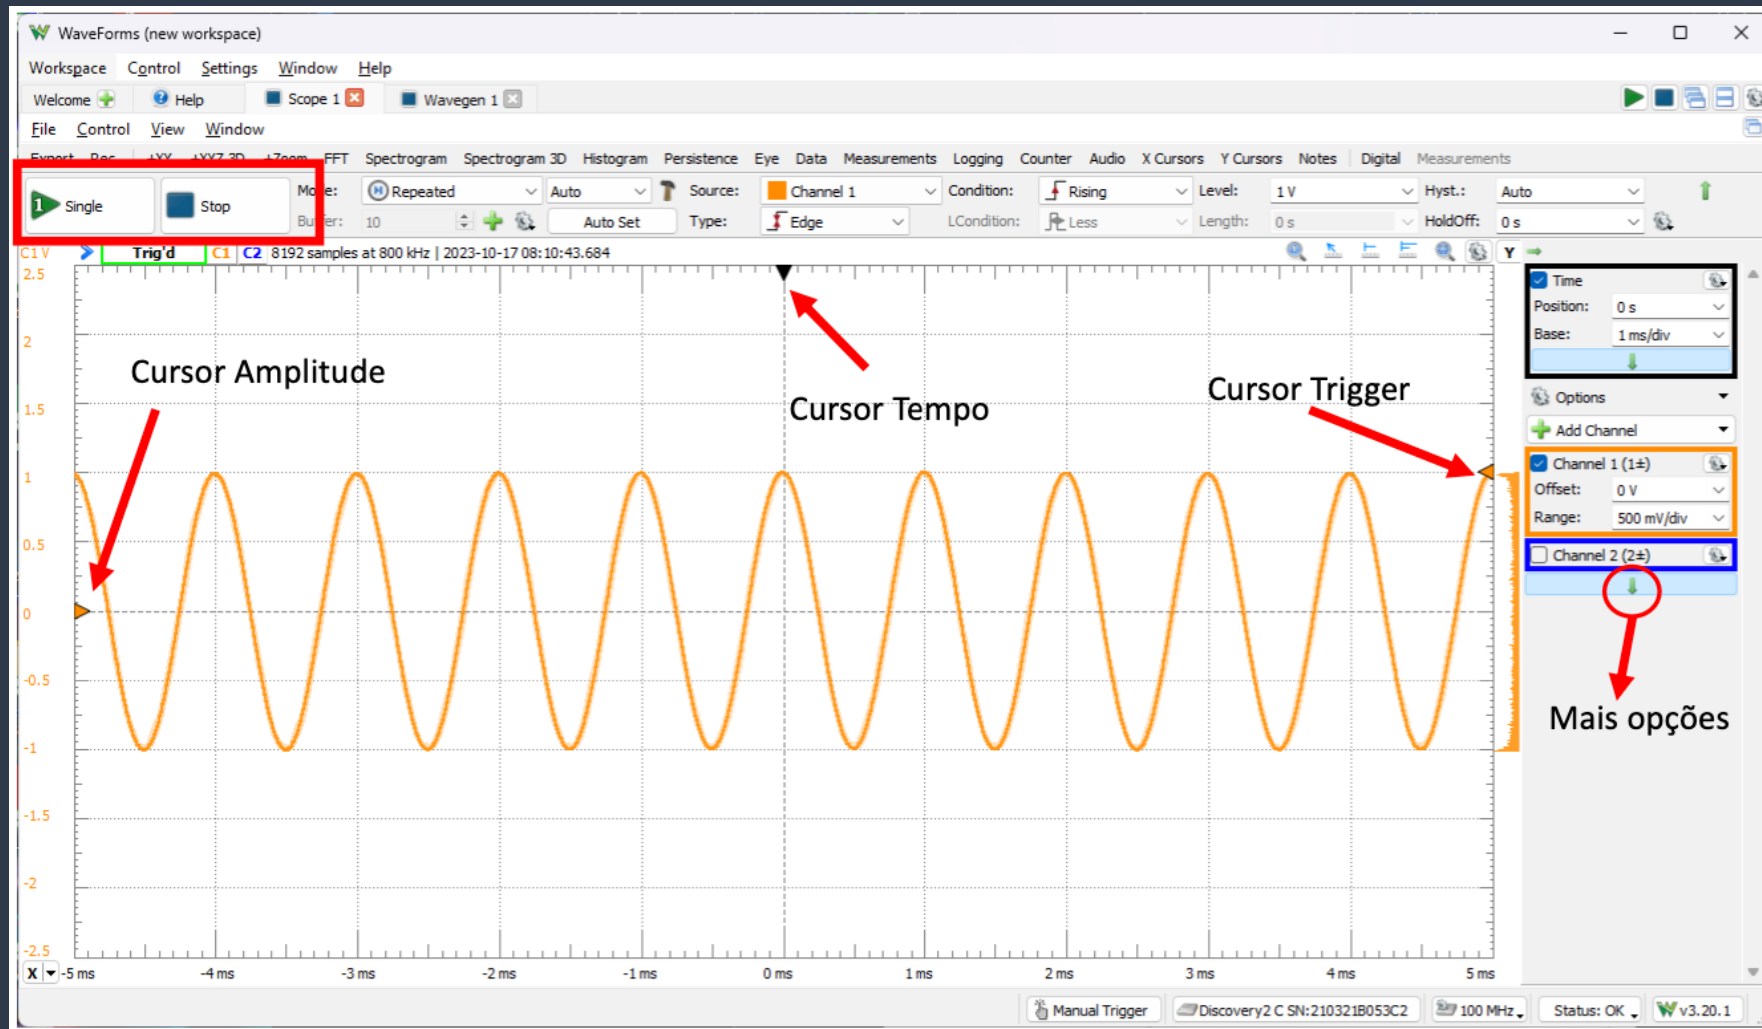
WaveForms (new workspace)

Workspace Control Settings Window Help

Welcome Help Scope 1 Wavegen 1

File Control View Window

Export Rec +XY +XYZ 3D +Zoom FFT Spectrogram Spectrogram 3D Histogram Persistence Eye Data Measurements Logging Counter Audio X Cursors Y Cursors Notes Digital Measurements

Single Stop Mode: Repeated Auto Source: Channel 1 Condition: Rising Level: 1 V Hyst.: Auto

Buffer: 10 Auto Set Type: Edge LCondition: Less Length: 0 s HoldOff: 0 s

C1 V Trig'd C1 C2 8192 samples at 800 kHz | 2023-10-17 08:10:43.684

2.5
2
1.5
1
0.5
0
-0.5
-1
-1.5
-2
-2.5

Cursor Amplitude

Cursor Tempo

Cursor Trigger

X -5 ms -4 ms -3 ms -2 ms -1 ms 0 ms 1 ms 2 ms 3 ms 4 ms 5 ms

Y

Time
Position: 0 s
Base: 1 ms/div

Options

Add Channel

Channel 1 (1±)
Offset: 0 V
Range: 500 mV/div

Channel 2 (2±)

Mais opções

Manual Trigger Discovery2 C SN:210321B053C2 100 MHz Status: OK v3.20.1